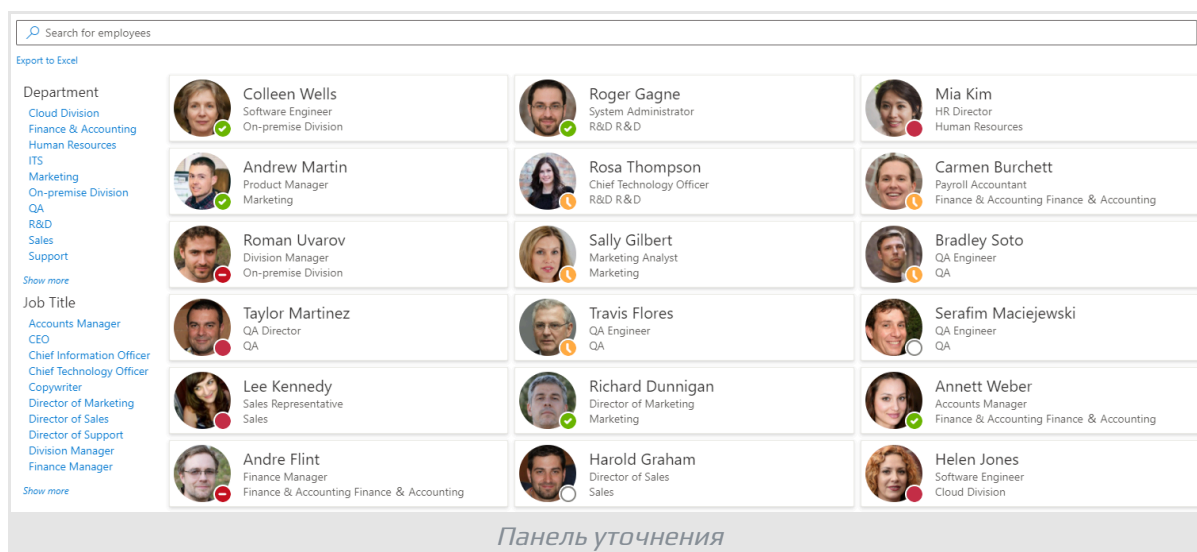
Search for employees

Export to Excel

Department
Cloud Division
Finance & Accounting
Human Resources
ITS
Marketing
On-premise Division
QA
R&D
Sales
Support
Show more

Job Title
Accounts Manager
CEO
Chief Information Officer
Chief Technology Officer
Copywriter
Director of Marketing
Director of Sales
Director of Support
Division Manager
Finance Manager
Show more

Colleen Wells
Software Engineer
On-premise Division

Roger Gagne
System Administrator
R&D R&D

Mia Kim
HR Director
Human Resources

Andrew Martin
Product Manager
Marketing

Rosa Thompson
Chief Technology Officer
R&D R&D

Carmen Burchett
Payroll Accountant
Finance & Accounting Finance & Accounting

Roman Uvarov
Division Manager
On-premise Division

Sally Gilbert
Marketing Analyst
Marketing

Bradley Soto
QA Engineer
QA

Taylor Martinez
QA Director
QA

Travis Flores
QA Engineer
QA

Serafim Maciejewski
QA Engineer
QA

Lee Kennedy
Sales Representative
Sales

Richard Dunnigan
Director of Marketing
Marketing

Annett Weber
Accounts Manager
Finance & Accounting Finance & Accounting

Andre Flint
Finance Manager
Finance & Accounting Finance & Accounting

Harold Graham
Director of Sales
Sales

Helen Jones
Software Engineer
Cloud Division

Панель уточнения